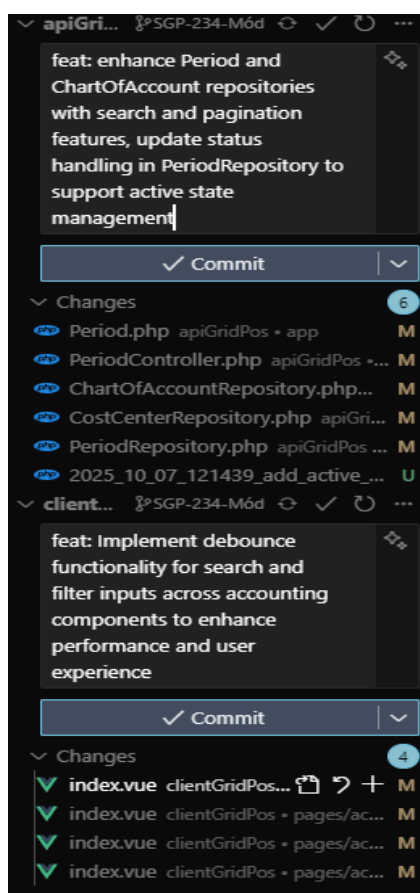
apiGri... SGP-234-Mód ✓ ···

feat: enhance Period and ChartOfAccount repositories with search and pagination features, update status handling in PeriodRepository to support active state management

✓ Commit

Changes 6

Period.php apiGridPos • app M
PeriodController.php apiGridPos •... M
ChartOfAccountRepository.php... M
CostCenterRepository.php apiGri... M
PeriodRepository.php apiGridPos ... M
2025_10_07_121439_add_active_... U

client... SGP-234-Mód ✓ ···

feat: Implement debounce functionality for search and filter inputs across accounting components to enhance performance and user experience

✓ Commit

Changes 4

index.vue clientGridPos... M
index.vue clientGridPos • pages/ac... M
index.vue clientGridPos • pages/ac... M
index.vue clientGridPos • pages/ac... M